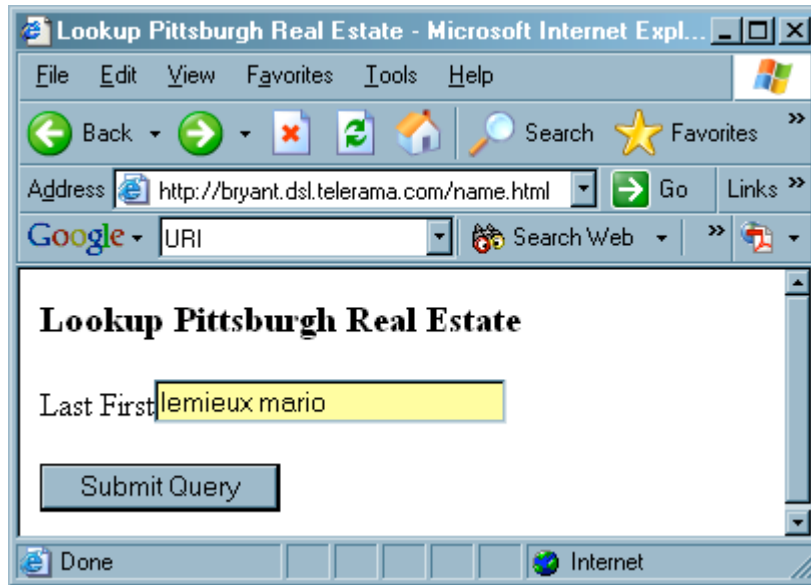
Lookup Pittsburgh Real Estate - Microsoft Internet Expl...

File Edit View Favorites Tools Help

Back Search Favorites

Address http://bryant.dsl.telerama.com/name.html Go Links

Google URI Search Web

**Lookup Pittsburgh Real Estate**

Last First lemieux mario

Submit Query

Done Internet